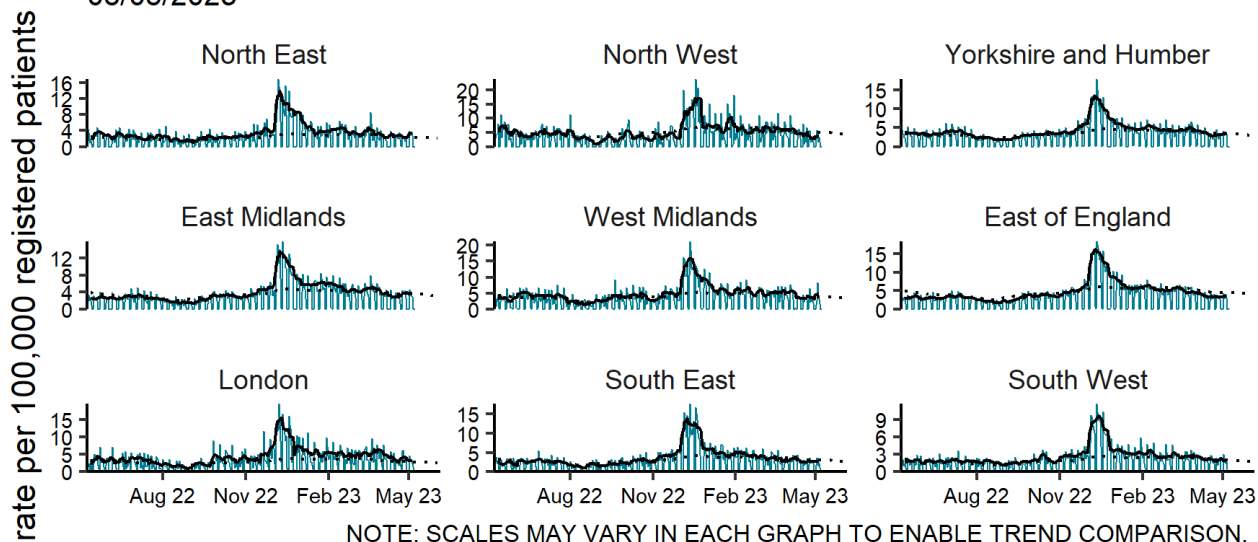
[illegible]

rate per 100,000 registered patients

North East

16
12
8
4
0

North West

20
15
10
5
0

Yorkshire and Humber

15
10
5
0

East Midlands

12
8
4
0

West Midlands

20
15
10
5
0

East of England

15
10
5
0

London

15
10
5
0

Aug 22
Nov 22
Feb 23
May 23

South East

15
10
5
0

Aug 22
Nov 22
Feb 23
May 23

South West

9
6
3
0

Aug 22
Nov 22
Feb 23
May 23

NOTE: SCALES MAY VARY IN EACH GRAPH TO ENABLE TREND COMPARISON.